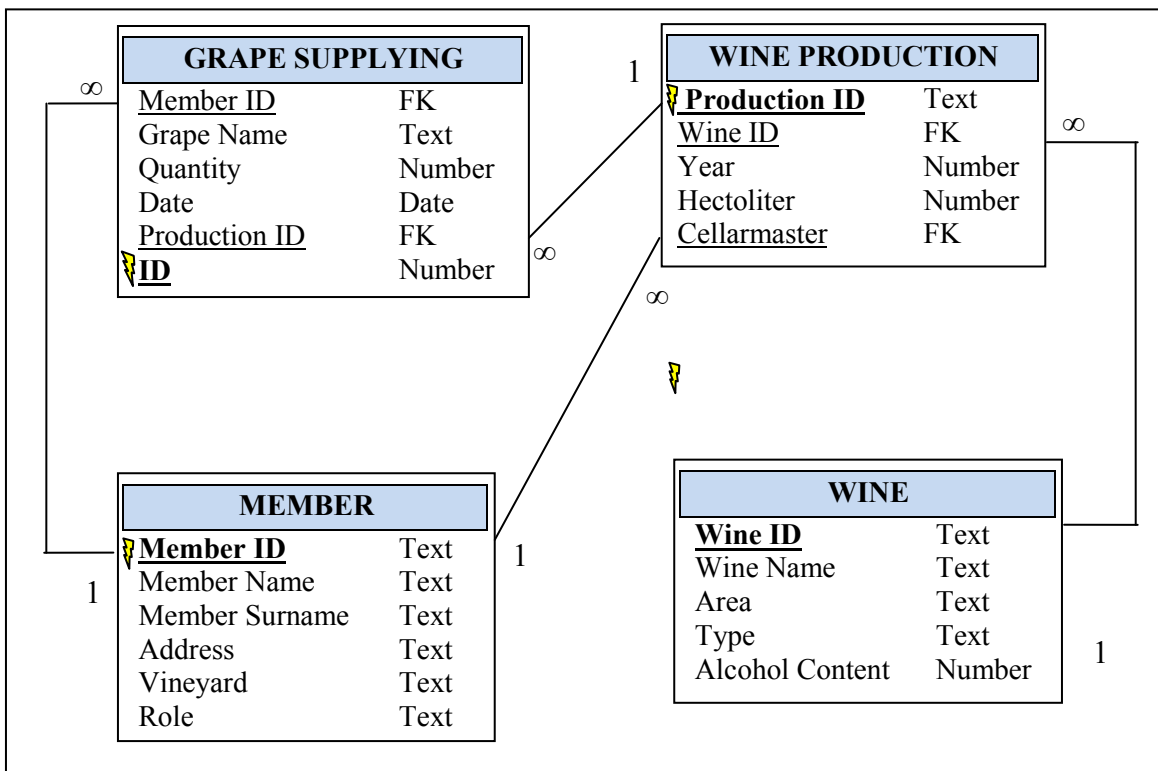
GRAPE SUPPLYING

| | |
|---|---|
| Member ID | FK |
| Grape Name | Text |
| Quantity | Number |
| Date | Date |
| Production ID | FK |
| ID | Number |

$\infty$

1

WINE PRODUCTION

| | |
|---|---|
| Production ID | Text |
| Wine ID | FK |
| Year | Number |
| Hectoliter | Number |
| Cellarmaster | FK |

$\infty$

$\infty$

$\infty$

MEMBER

| | |
|---|---|
| Member ID | Text |
| Member Name | Text |
| Member Surname | Text |
| Address | Text |
| Vineyard | Text |
| Role | Text |

1

1

WINE

| | |
|---|---|
| Wine ID | Text |
| Wine Name | Text |
| Area | Text |
| Type | Text |
| Alcohol Content | Number |

1